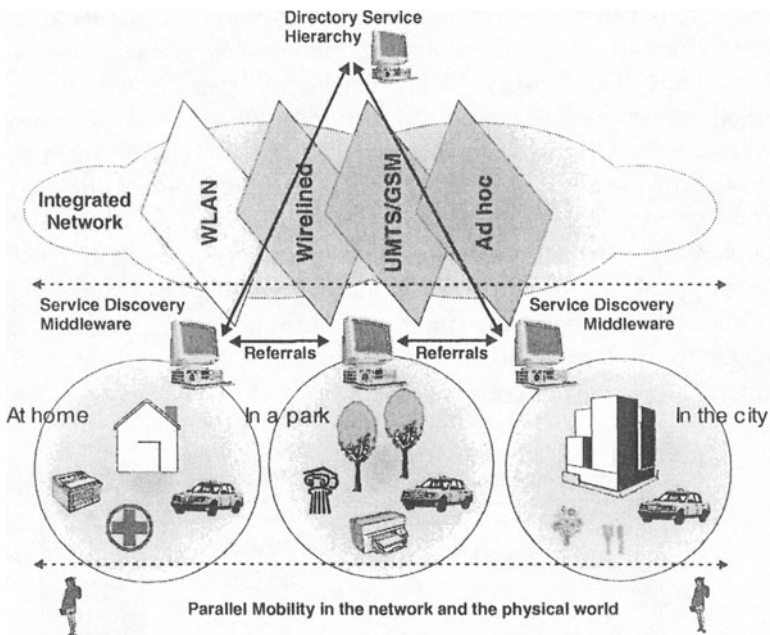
Directory Service Hierarchy

Integrated Network

WLAN

Wirelined

UMTS/GSM

Ad hoc

Service Discovery Middleware

Service Discovery Middleware

Referrals

Referrals

At home

In a park

In the city

Parallel Mobility in the network and the physical world